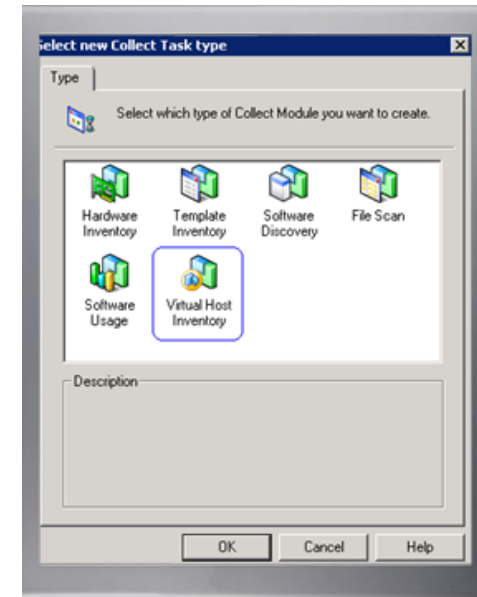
elect new Collect Task type

Type

Select which type of Collect Module you want to create.

Hardware Inventory

Template Inventory

Software Discovery

File Scan

Software Usage

Virtual Host Inventory

Description

OK

Cancel

Help